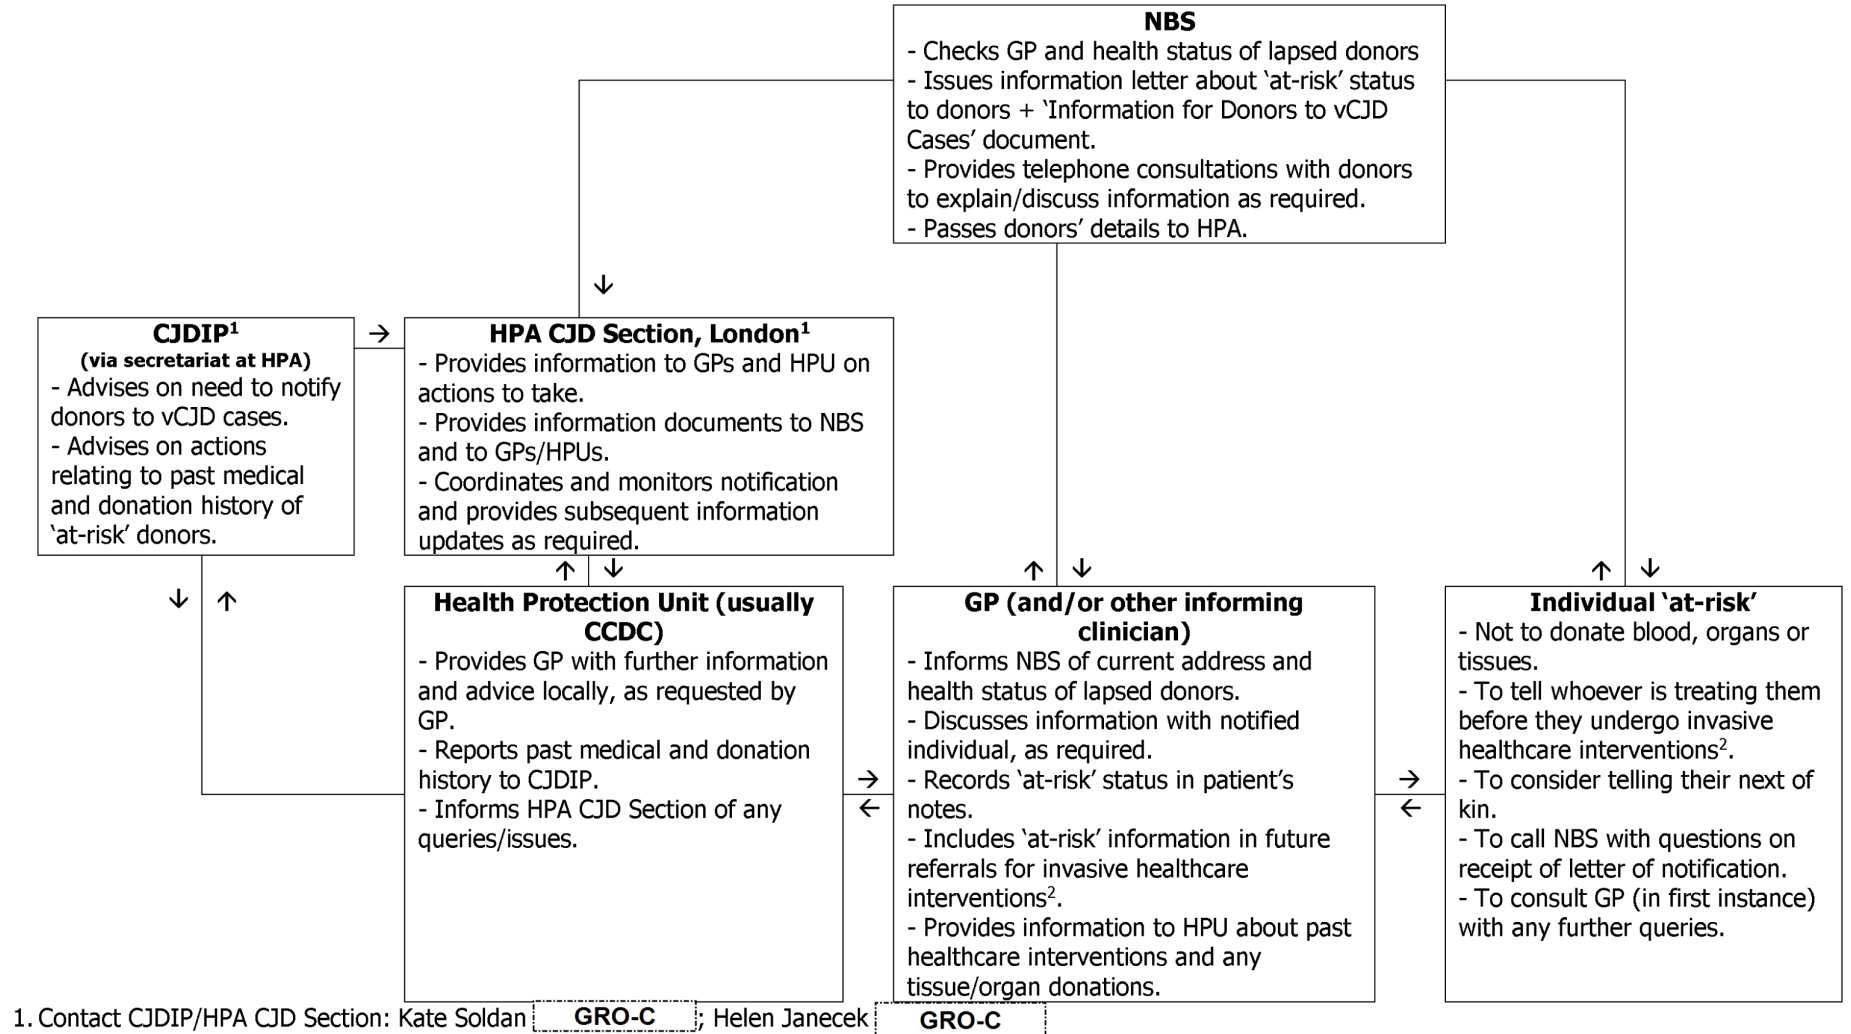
NBS
- Checks GP and health status of lapsed donors
- Issues information letter about 'at-risk' status to donors + 'Information for Donors to vCJD Cases' document.
- Provides telephone consultations with donors to explain/discuss information as required.
- Passes donors' details to HPA.

CJDIP$^1$
(via secretariat at HPA)
- Advises on need to notify donors to vCJD cases.
- Advises on actions relating to past medical and donation history of 'at-risk' donors.

HPA CJD Section, London$^1$
- Provides information to GPs and HPU on actions to take.
- Provides information documents to NBS and to GPs/HPUs.
- Coordinates and monitors notification and provides subsequent information updates as required.

Health Protection Unit (usually CCDC)
- Provides GP with further information and advice locally, as requested by GP.
- Reports past medical and donation history to CJDIP.
- Informs HPA CJD Section of any queries/issues.

GP (and/or other informing clinician)
- Informs NBS of current address and health status of lapsed donors.
- Discusses information with notified individual, as required.
- Records 'at-risk' status in patient's notes.
- Includes 'at-risk' information in future referrals for invasive healthcare interventions$^2$.
- Provides information to HPU about past healthcare interventions and any tissue/organ donations.

Individual 'at-risk'
- Not to donate blood, organs or tissues.
- To tell whoever is treating them before they undergo invasive healthcare interventions$^2$.
- To consider telling their next of kin.
- To call NBS with questions on receipt of letter of notification.
- To consult GP (in first instance) with any further queries.

1. Contact CJDIP/HPA CJD Section: Kate Soldan GRO-C ; Helen Janecek GRO-C